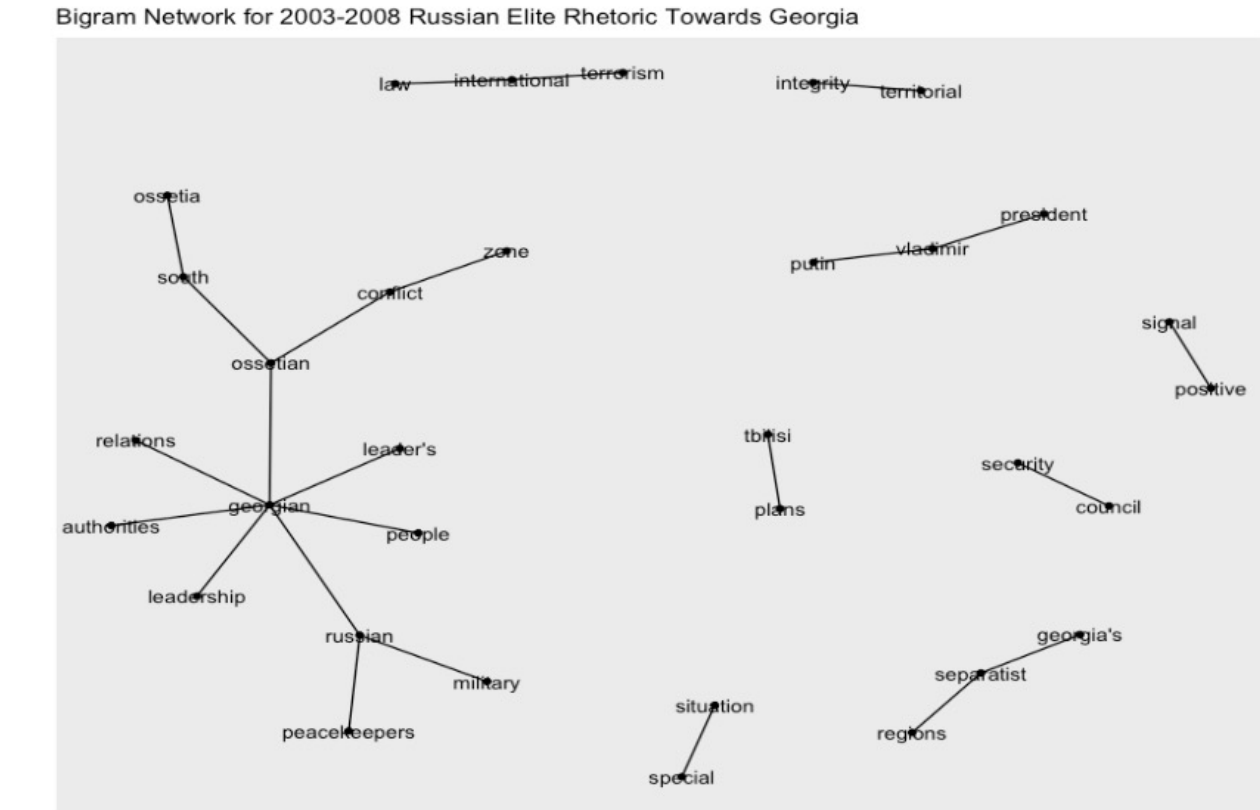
Bigram Network for 2003-2008 Russian Elite Rhetoric Towards Georgia

law
international
terrorism
integrity
territorial
ossetia
south
zone
conflict
president
vladimir
putin
signal
positive
ossetian
relations
leader's
tbilisi
security
georgian
authorities
people
plans
council
leadership
russian
georgia's
separatist
military
situation
peacekeepers
regions
special